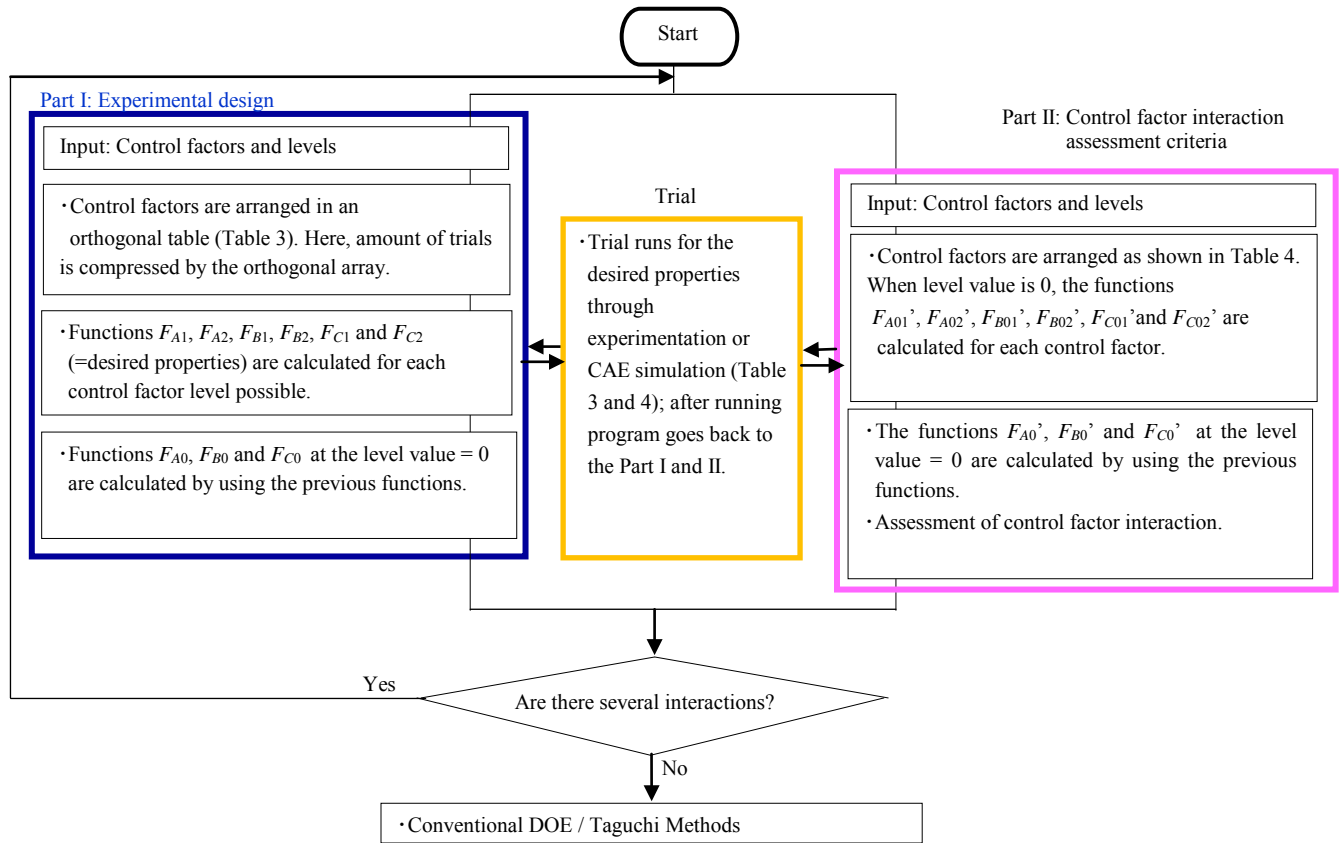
Start

Part I: Experimental design

Input: Control factors and levels

・Control factors are arranged in an orthogonal table (Table 3). Here, amount of trials is compressed by the orthogonal array.

・Functions $F_{A1}$, $F_{A2}$, $F_{B1}$, $F_{B2}$, $F_{C1}$ and $F_{C2}$ (=desired properties) are calculated for each control factor level possible.

・Functions $F_{A0}$, $F_{B0}$ and $F_{C0}$ at the level value = 0 are calculated by using the previous functions.

Trial

・Trial runs for the desired properties through experimentation or CAE simulation (Table 3 and 4); after running program goes back to the Part I and II.

Part II: Control factor interaction assessment criteria

Input: Control factors and levels

・Control factors are arranged as shown in Table 4. When level value is 0, the functions $F_{A01}$', $F_{A02}$', $F_{B01}$', $F_{B02}$', $F_{C01}$'and $F_{C02}$' are calculated for each control factor.

・The functions $F_{A0}$', $F_{B0}$' and $F_{C0}$' at the level value = 0 are calculated by using the previous functions.
・Assessment of control factor interaction.

Yes

Are there several interactions?

No

・Conventional DOE / Taguchi Methods